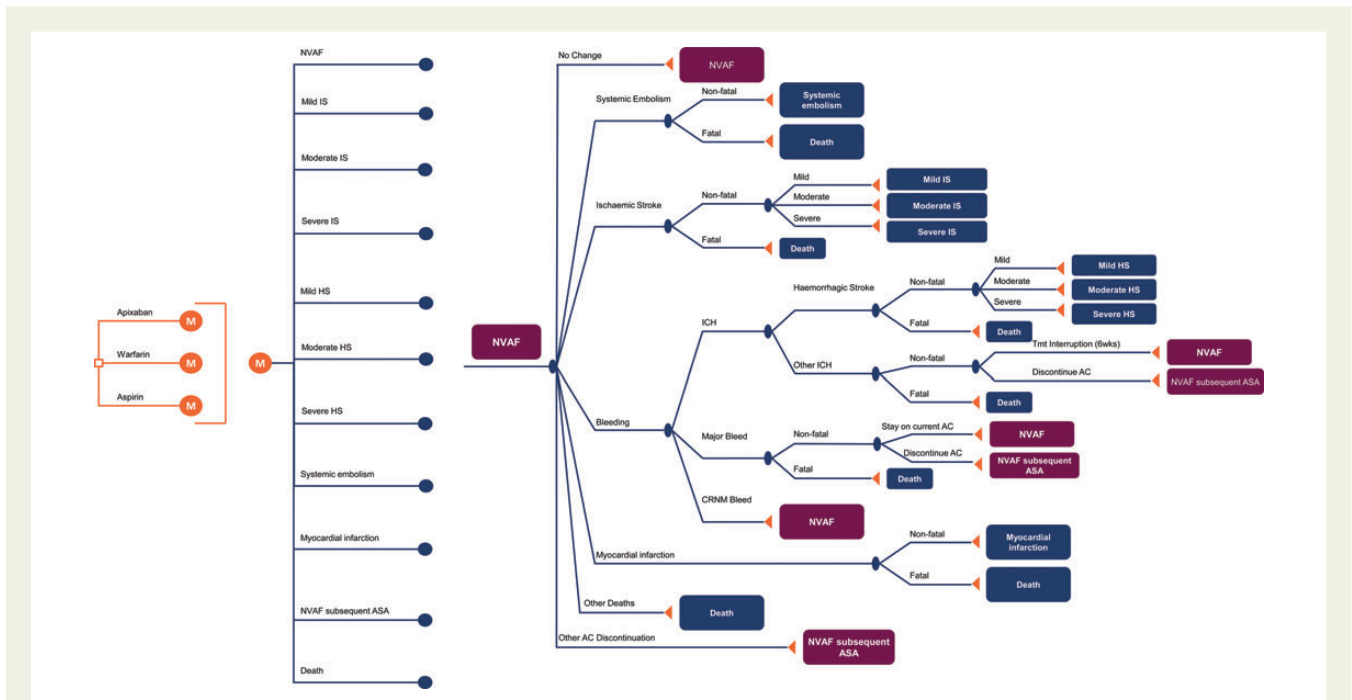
Apixaban
M
Warfarin
M
Aspirin
M
M

NVAF
Mild IS
Moderate IS
Severe IS
Mild HS
Moderate HS
Severe HS
Systemic embolism
Myocardial infarction
NVAF subsequent ASA
Death

NVAF

No Change
NVAF

Systemic Embolism
Non-fatal
Systemic embolism
Fatal
Death

Ischaemic Stroke
Non-fatal
Mild
Mild IS
Moderate
Moderate IS
Severe
Severe IS
Fatal
Death

Bleeding
ICH
Haemorrhagic Stroke
Non-fatal
Mild
Mild HS
Moderate
Moderate HS
Severe
Severe HS
Fatal
Death
Other ICH
Non-fatal
Tmt Interruption (6wks)
NVAF
Discontinue AC
NVAF subsequent ASA
Fatal
Death

Major Bleed
Non-fatal
Stay on current AC
NVAF
Discontinue AC
NVAF subsequent ASA
Fatal
Death

CRNM Bleed
NVAF

Myocardial infarction
Non-fatal
Myocardial infarction
Fatal
Death

Other Deaths
Death

Other AC Discontinuation
NVAF subsequent ASA